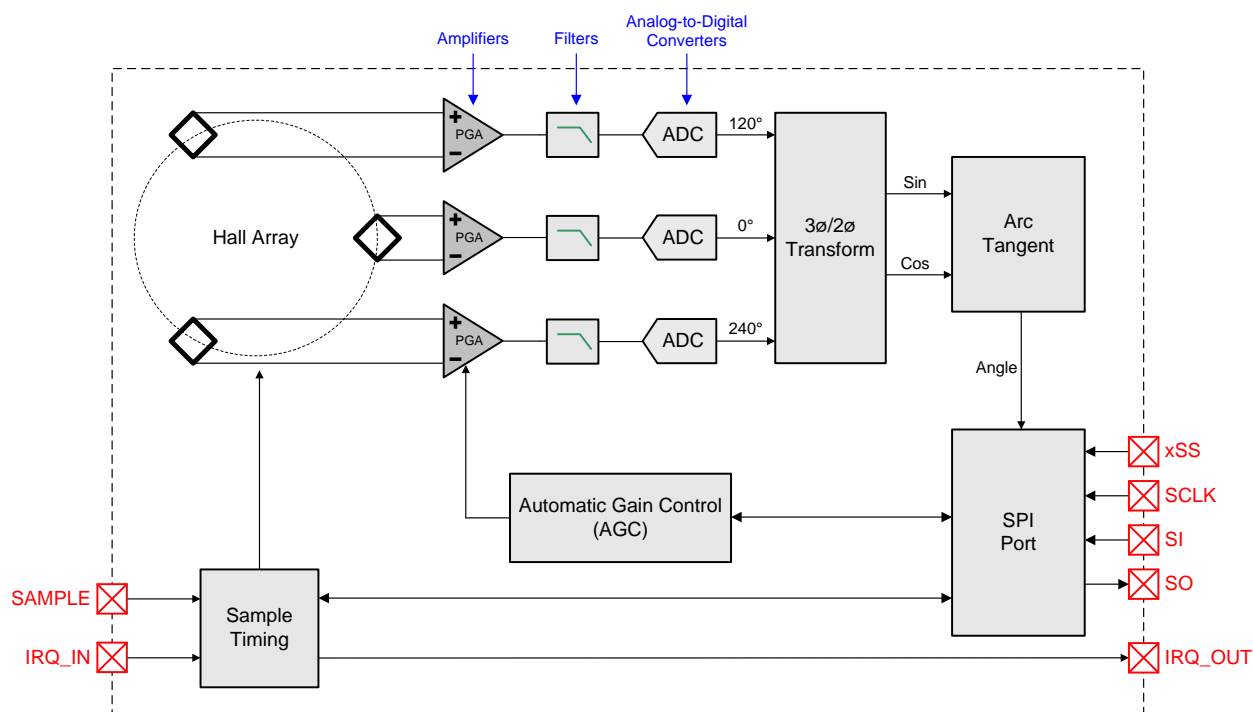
Amplifiers

Filters

Analog-to-Digital Converters

+
PGA
−

ADC

120°

+
PGA
−

ADC

0°

+
PGA
−

ADC

240°

Hall Array

3ø/2ø Transform

Sin

Cos

Arc Tangent

Angle

SPI Port

xSS

SCLK

SI

SO

Automatic Gain Control (AGC)

SAMPLE

IRQ_IN

Sample Timing

IRQ_OUT